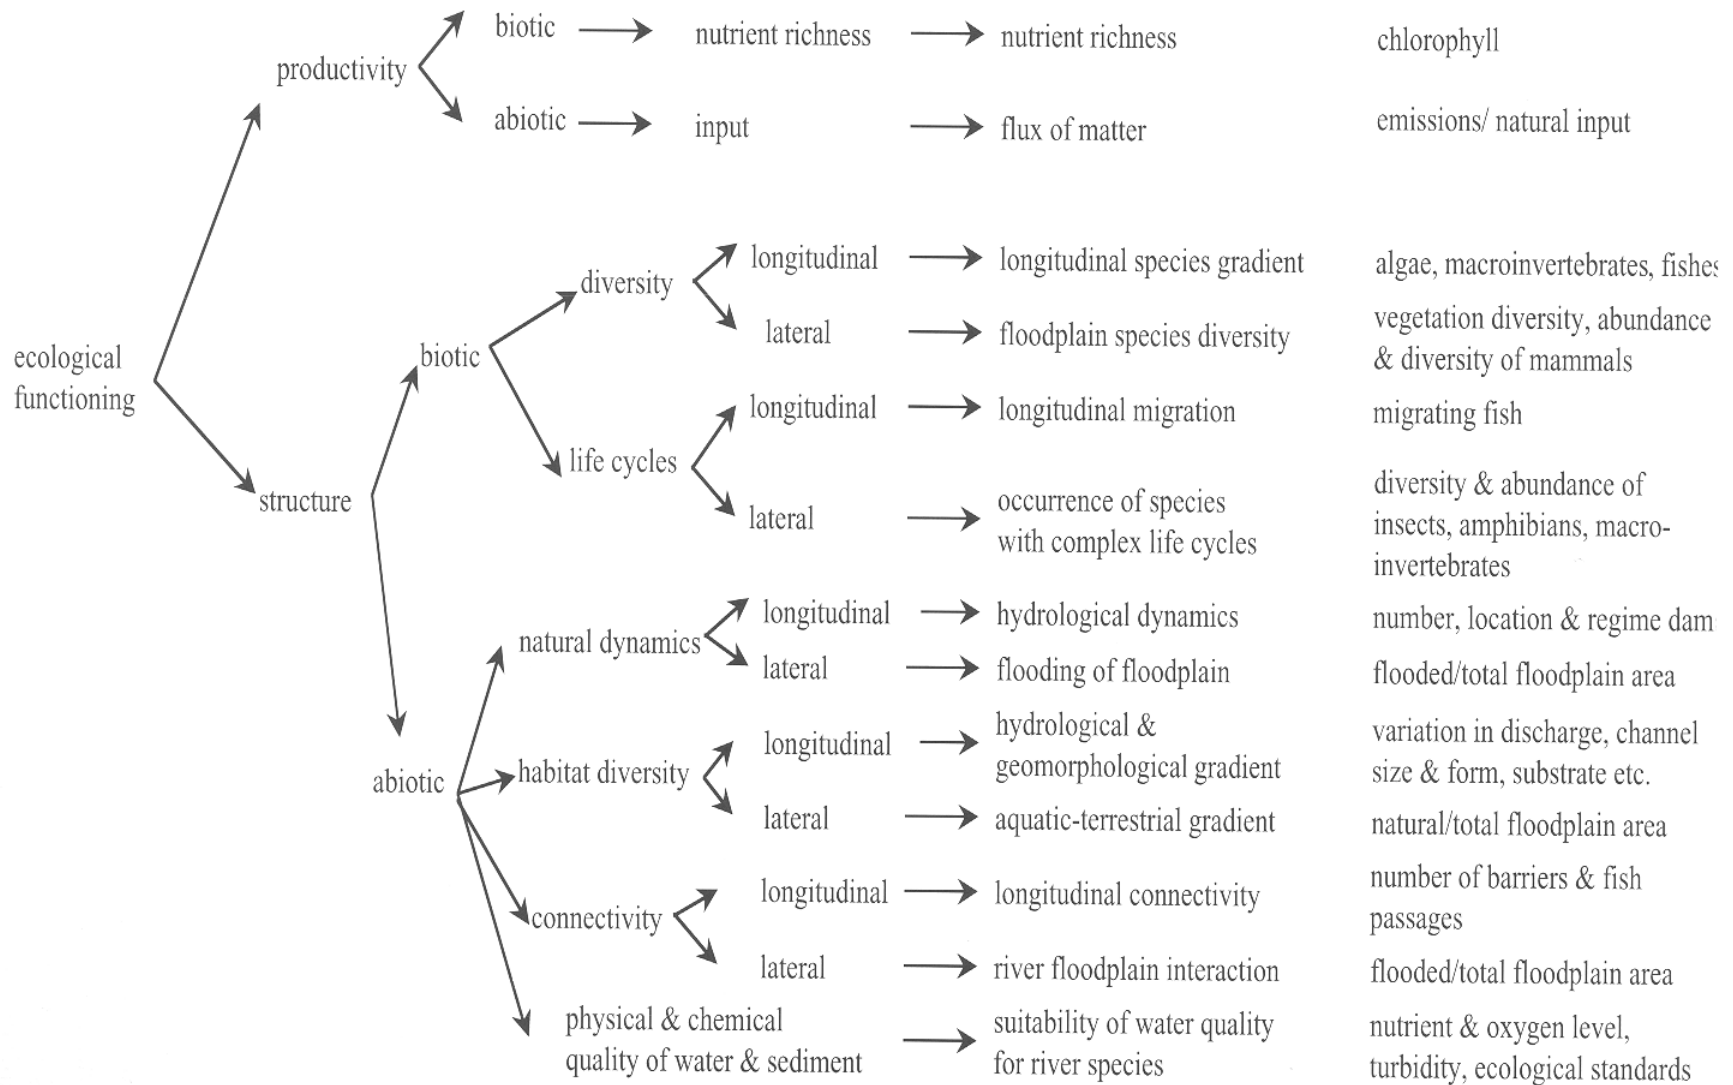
ecological functioning

productivity

biotic → nutrient richness → nutrient richness    chlorophyll

abiotic → input → flux of matter    emissions/ natural input

structure

biotic

diversity

longitudinal → longitudinal species gradient    algae, macroinvertebrates, fishe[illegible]

lateral → floodplain species diversity    vegetation diversity, abundance & diversity of mammals

life cycles

longitudinal → longitudinal migration    migrating fish

lateral → occurrence of species with complex life cycles    diversity & abundance of insects, amphibians, macroinvertebrates

abiotic

natural dynamics

longitudinal → hydrological dynamics    number, location & regime dam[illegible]

lateral → flooding of floodplain    flooded/total floodplain area

habitat diversity

longitudinal → hydrological & geomorphological gradient    variation in discharge, channel size & form, substrate etc.

lateral → aquatic-terrestrial gradient    natural/total floodplain area

connectivity

longitudinal → longitudinal connectivity    number of barriers & fish passages

lateral → river floodplain interaction    flooded/total floodplain area

physical & chemical quality of water & sediment → suitability of water quality for river species    nutrient & oxygen level, turbidity, ecological standards